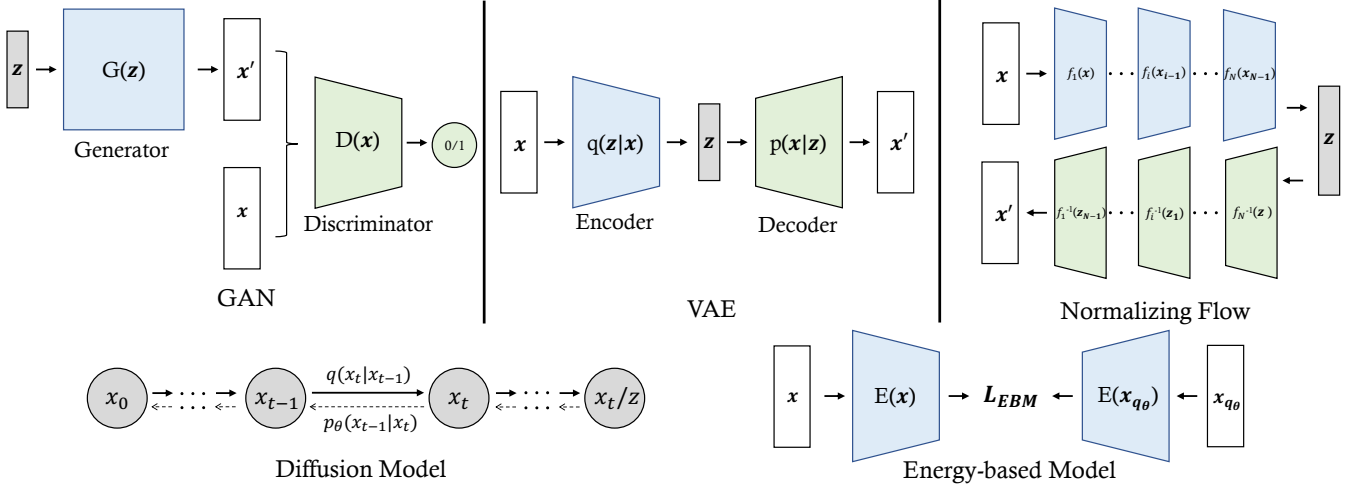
$\boldsymbol{z}$

G($\boldsymbol{z}$)

$\boldsymbol{x}'$

Generator

D($\boldsymbol{x}$)

0/1

$\boldsymbol{x}$

Discriminator

GAN

$\boldsymbol{x}$

q($\boldsymbol{z}|\boldsymbol{x}$)

$\boldsymbol{z}$

p($\boldsymbol{x}|\boldsymbol{z}$)

$\boldsymbol{x}'$

Encoder

Decoder

VAE

$\boldsymbol{x}$

$f_1(\boldsymbol{x})$

$f_i(\boldsymbol{x}_{i-1})$

$f_N(\boldsymbol{x}_{N-1})$

$\boldsymbol{z}$

$\boldsymbol{x}'$

$f_1^{-1}(\boldsymbol{z}_{N-1})$

$f_i^{-1}(\boldsymbol{z}_1)$

$f_N^{-1}(\boldsymbol{z})$

Normalizing Flow

$x_0$

$x_{t-1}$

$q(x_t|x_{t-1})$

$p_\theta(x_{t-1}|x_t)$

$x_t$

$x_t/z$

Diffusion Model

$\boldsymbol{x}$

E($\boldsymbol{x}$)

$\boldsymbol{L_{EBM}}$

E($\boldsymbol{x}_{q_\theta}$)

$\boldsymbol{x}_{q_\theta}$

Energy-based Model